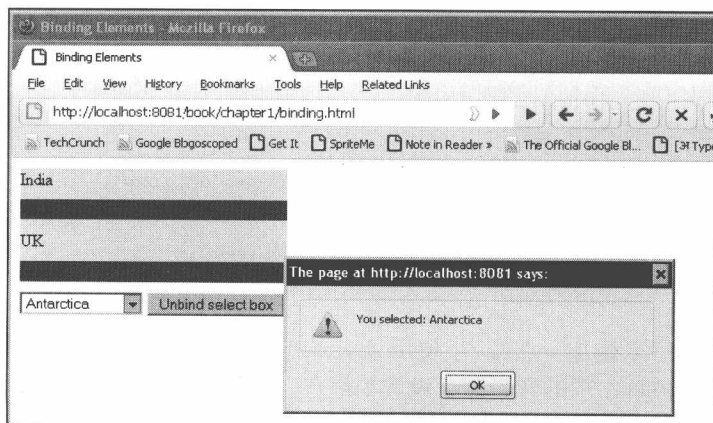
Binding Elements - Mozilla Firefox

Binding Elements

File Edit View History Bookmarks Tools Help Related Links

http://localhost:8081/book/chapter1/binding.html

TechCrunch Google Blogoscoped Get It SpriteMe Note in Reader » The Official Google Bl... [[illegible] Typ

India

UK

Antarctica

Unbind select box

The page at http://localhost:8081 says:

You selected: Antarctica

OK